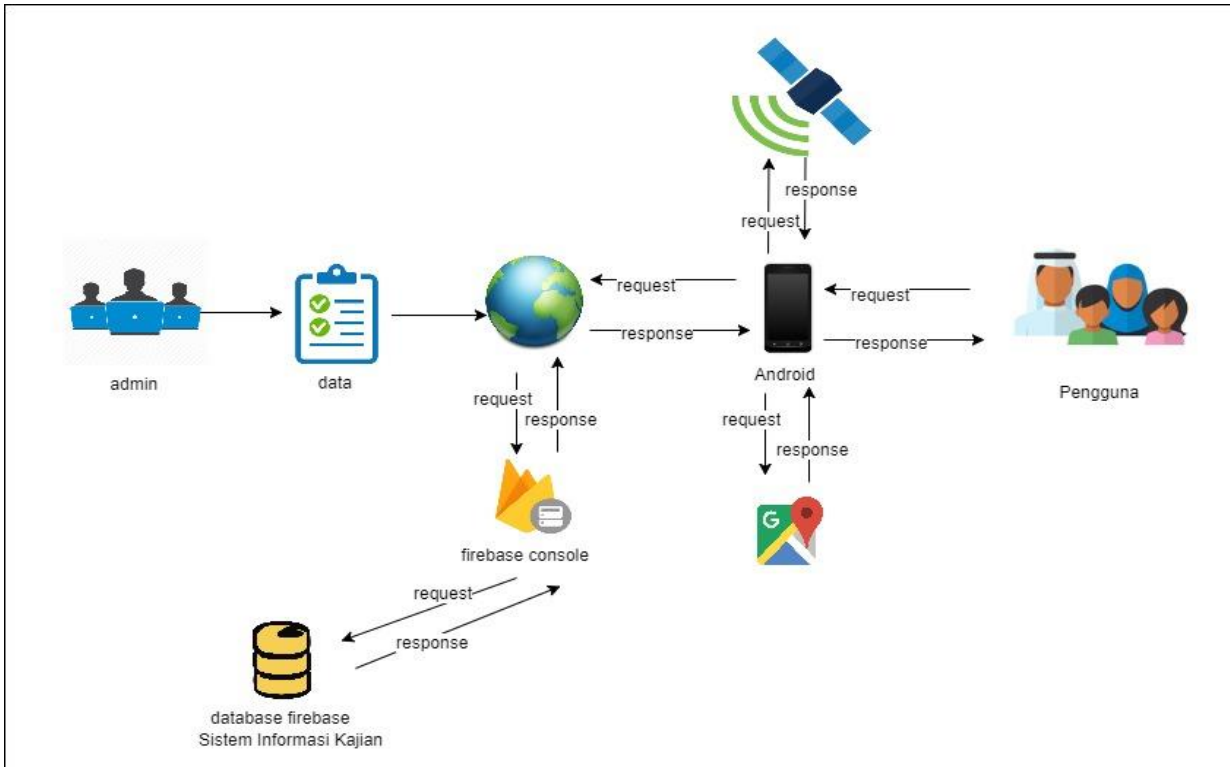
response

request

request

response

request

response

admin

data

Android

Pengguna

request

response

request

response

G

firebase console

request

response

database firebase
Sistem Informasi Kajian